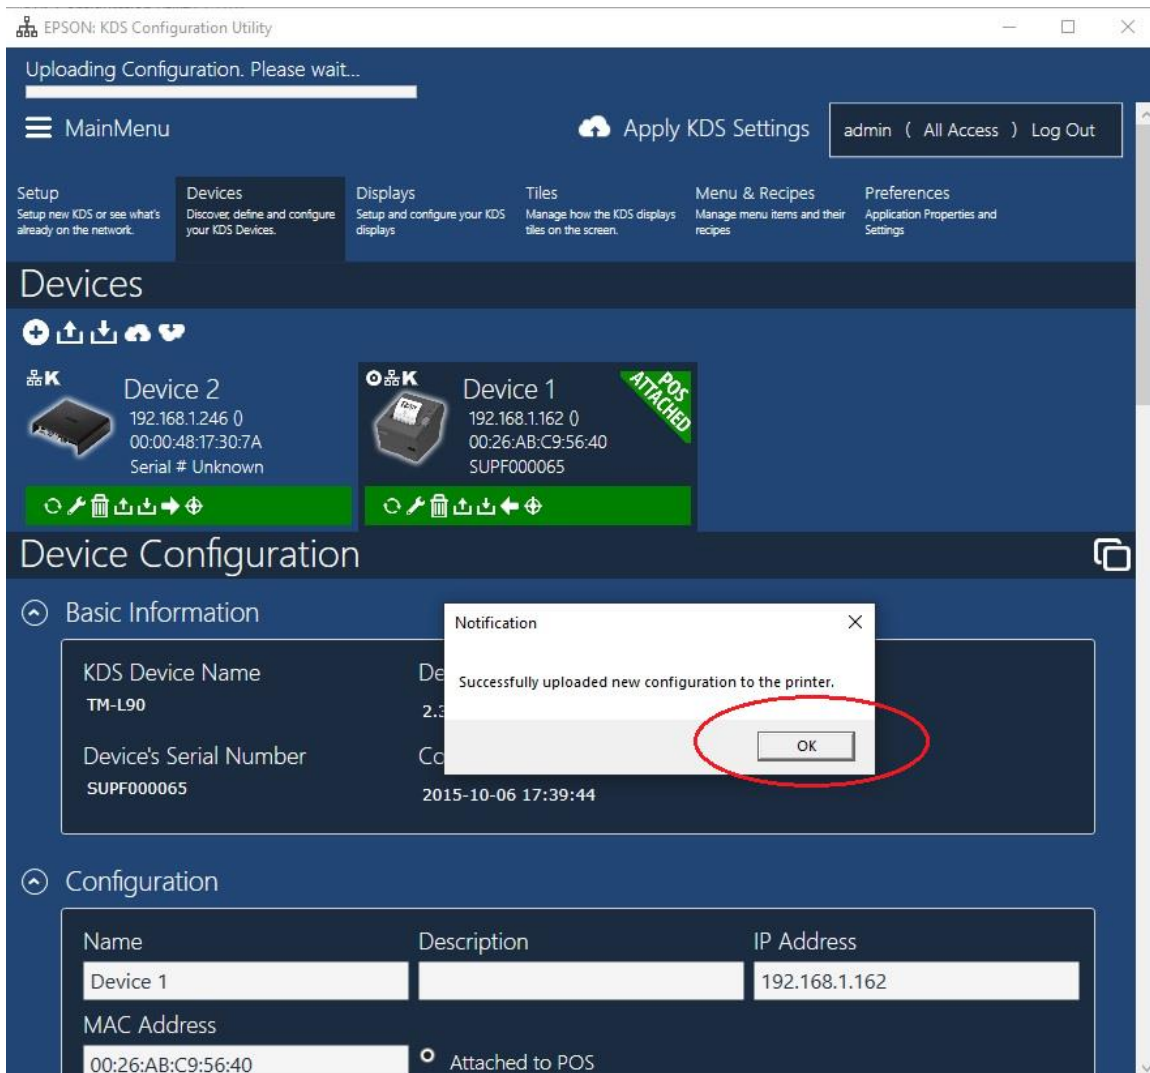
EPSON: KDS Configuration Utility

Uploading Configuration. Please wait...

MainMenu

Apply KDS Settings

admin ( All Access ) Log Out

Setup
Setup new KDS or see what's already on the network.

Devices
Discover, define and configure your KDS Devices.

Displays
Setup and configure your KDS displays

Tiles
Manage how the KDS displays tiles on the screen.

Menu & Recipes
Manage menu items and their recipes

Preferences
Application Properties and Settings

Devices

K
Device 2
192.168.1.246 ()
00:00:48:17:30:7A
Serial # Unknown

K
Device 1
POS ATTACHED
192.168.1.162 ()
00:26:AB:C9:56:40
SUPF000065

Device Configuration

Basic Information

KDS Device Name
TM-L90

De
2.3

Device's Serial Number
SUPF000065

Co
2015-10-06 17:39:44

Notification

Successfully uploaded new configuration to the printer.

OK

Configuration

Name
Device 1

Description

IP Address
192.168.1.162

MAC Address
00:26:AB:C9:56:40

Attached to POS